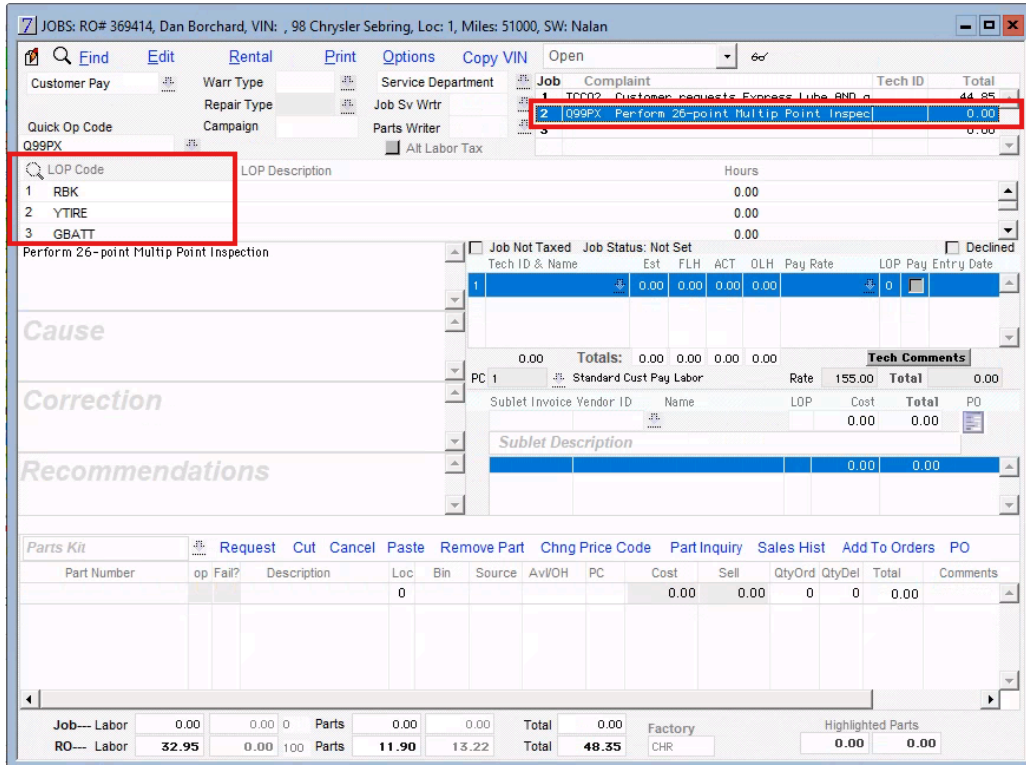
JOBS: RO# 369414, Dan Borchard, VIN: , 98 Chrysler Sebring, Loc: 1, Miles: 51000, SW: Nalan

Find Edit Rental Print Options Copy VIN Open

Customer Pay Warr Type Service Department
Repair Type Job Sv Wrtr
Quick Op Code Campaign Parts Writer
Q99PX
Alt Labor Tax

| Job | Complaint | Tech ID | Total |
|---|---|---|---|
| 1 | TCC02 Customer requests Express Lube AND a | | 44.85 |
| 2 | Q99PX Perform 26-point Multip Point Inspec | | 0.00 |
| 3 | | | 0.00 |

| | LOP Code | LOP Description | Hours |
|---|---|---|---|
| 1 | RBK | | 0.00 |
| 2 | YTIRE | | 0.00 |
| 3 | GBATT | | 0.00 |

Perform 26-point Multip Point Inspection

Cause

Correction

Recommendations

Job Not Taxed Job Status: Not Set Declined

| Tech ID & Name | Est | FLH | ACT | OLH | Pay Rate | LOP | Pay | Entry Date |
|---|---|---|---|---|---|---|---|---|
| 1 | 0.00 | 0.00 | 0.00 | 0.00 | | 0 | | |

0.00 Totals: 0.00 0.00 0.00 0.00 Tech Comments

PC 1 Standard Cust Pay Labor Rate 155.00 Total 0.00

| Sublet Invoice | Vendor ID | Name | LOP | Cost | Total | PO |
|---|---|---|---|---|---|---|
| | | | | 0.00 | 0.00 | |

Sublet Description

0.00 0.00

Parts Kit Request Cut Cancel Paste Remove Part Chng Price Code Part Inquiry Sales Hist Add To Orders PO

| Part Number | op | Fail? | Description | Loc | Bin | Source | Avl/OH | PC | Cost | Sell | QtyOrd | QtyDel | Total | Comments |
|---|---|---|---|---|---|---|---|---|---|---|---|---|---|---|
| | | | | 0 | | | | | 0.00 | 0.00 | 0 | 0 | 0.00 | |

Job--- Labor 0.00 0.00 0 Parts 0.00 0.00 Total 0.00 Factory
RO--- Labor 32.95 0.00 100 Parts 11.90 13.22 Total 48.35 CHR

Highlighted Parts
0.00 0.00